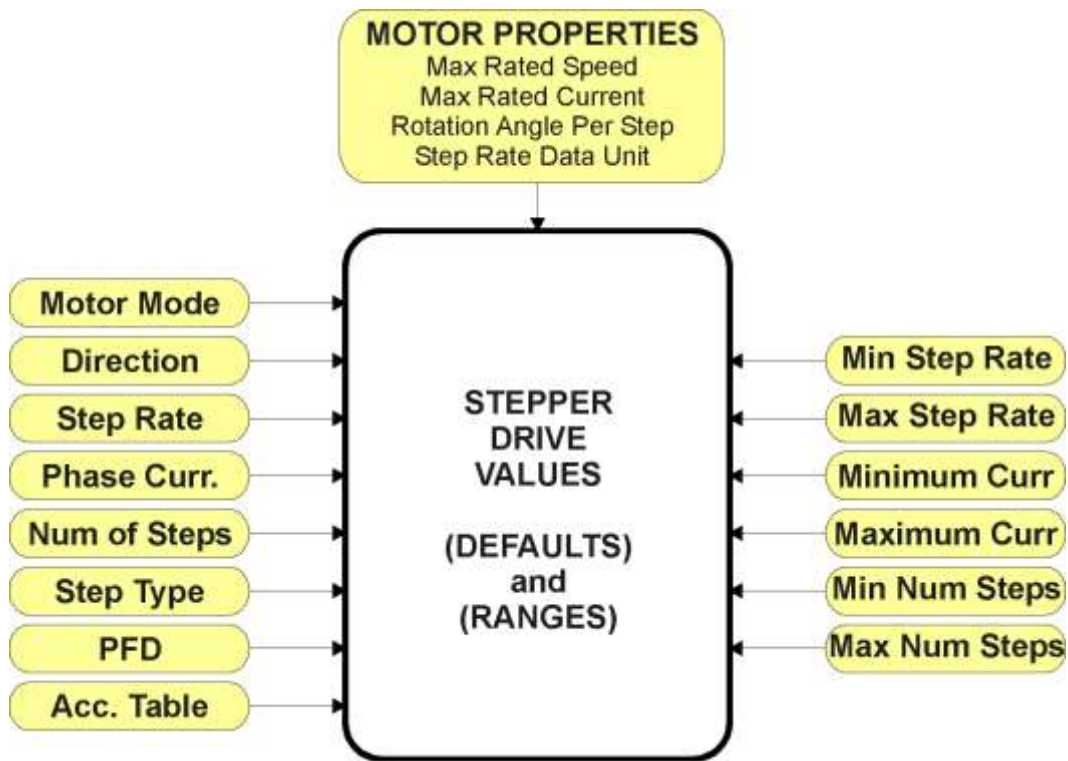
MOTOR PROPERTIES
Max Rated Speed
Max Rated Current
Rotation Angle Per Step
Step Rate Data Unit

Motor Mode
Direction
Step Rate
Phase Curr.
Num of Steps
Step Type
PFD
Acc. Table

STEPPER
DRIVE
VALUES

(DEFAULTS)
and
(RANGES)

Min Step Rate
Max Step Rate
Minimum Curr
Maximum Curr
Min Num Steps
Max Num Steps